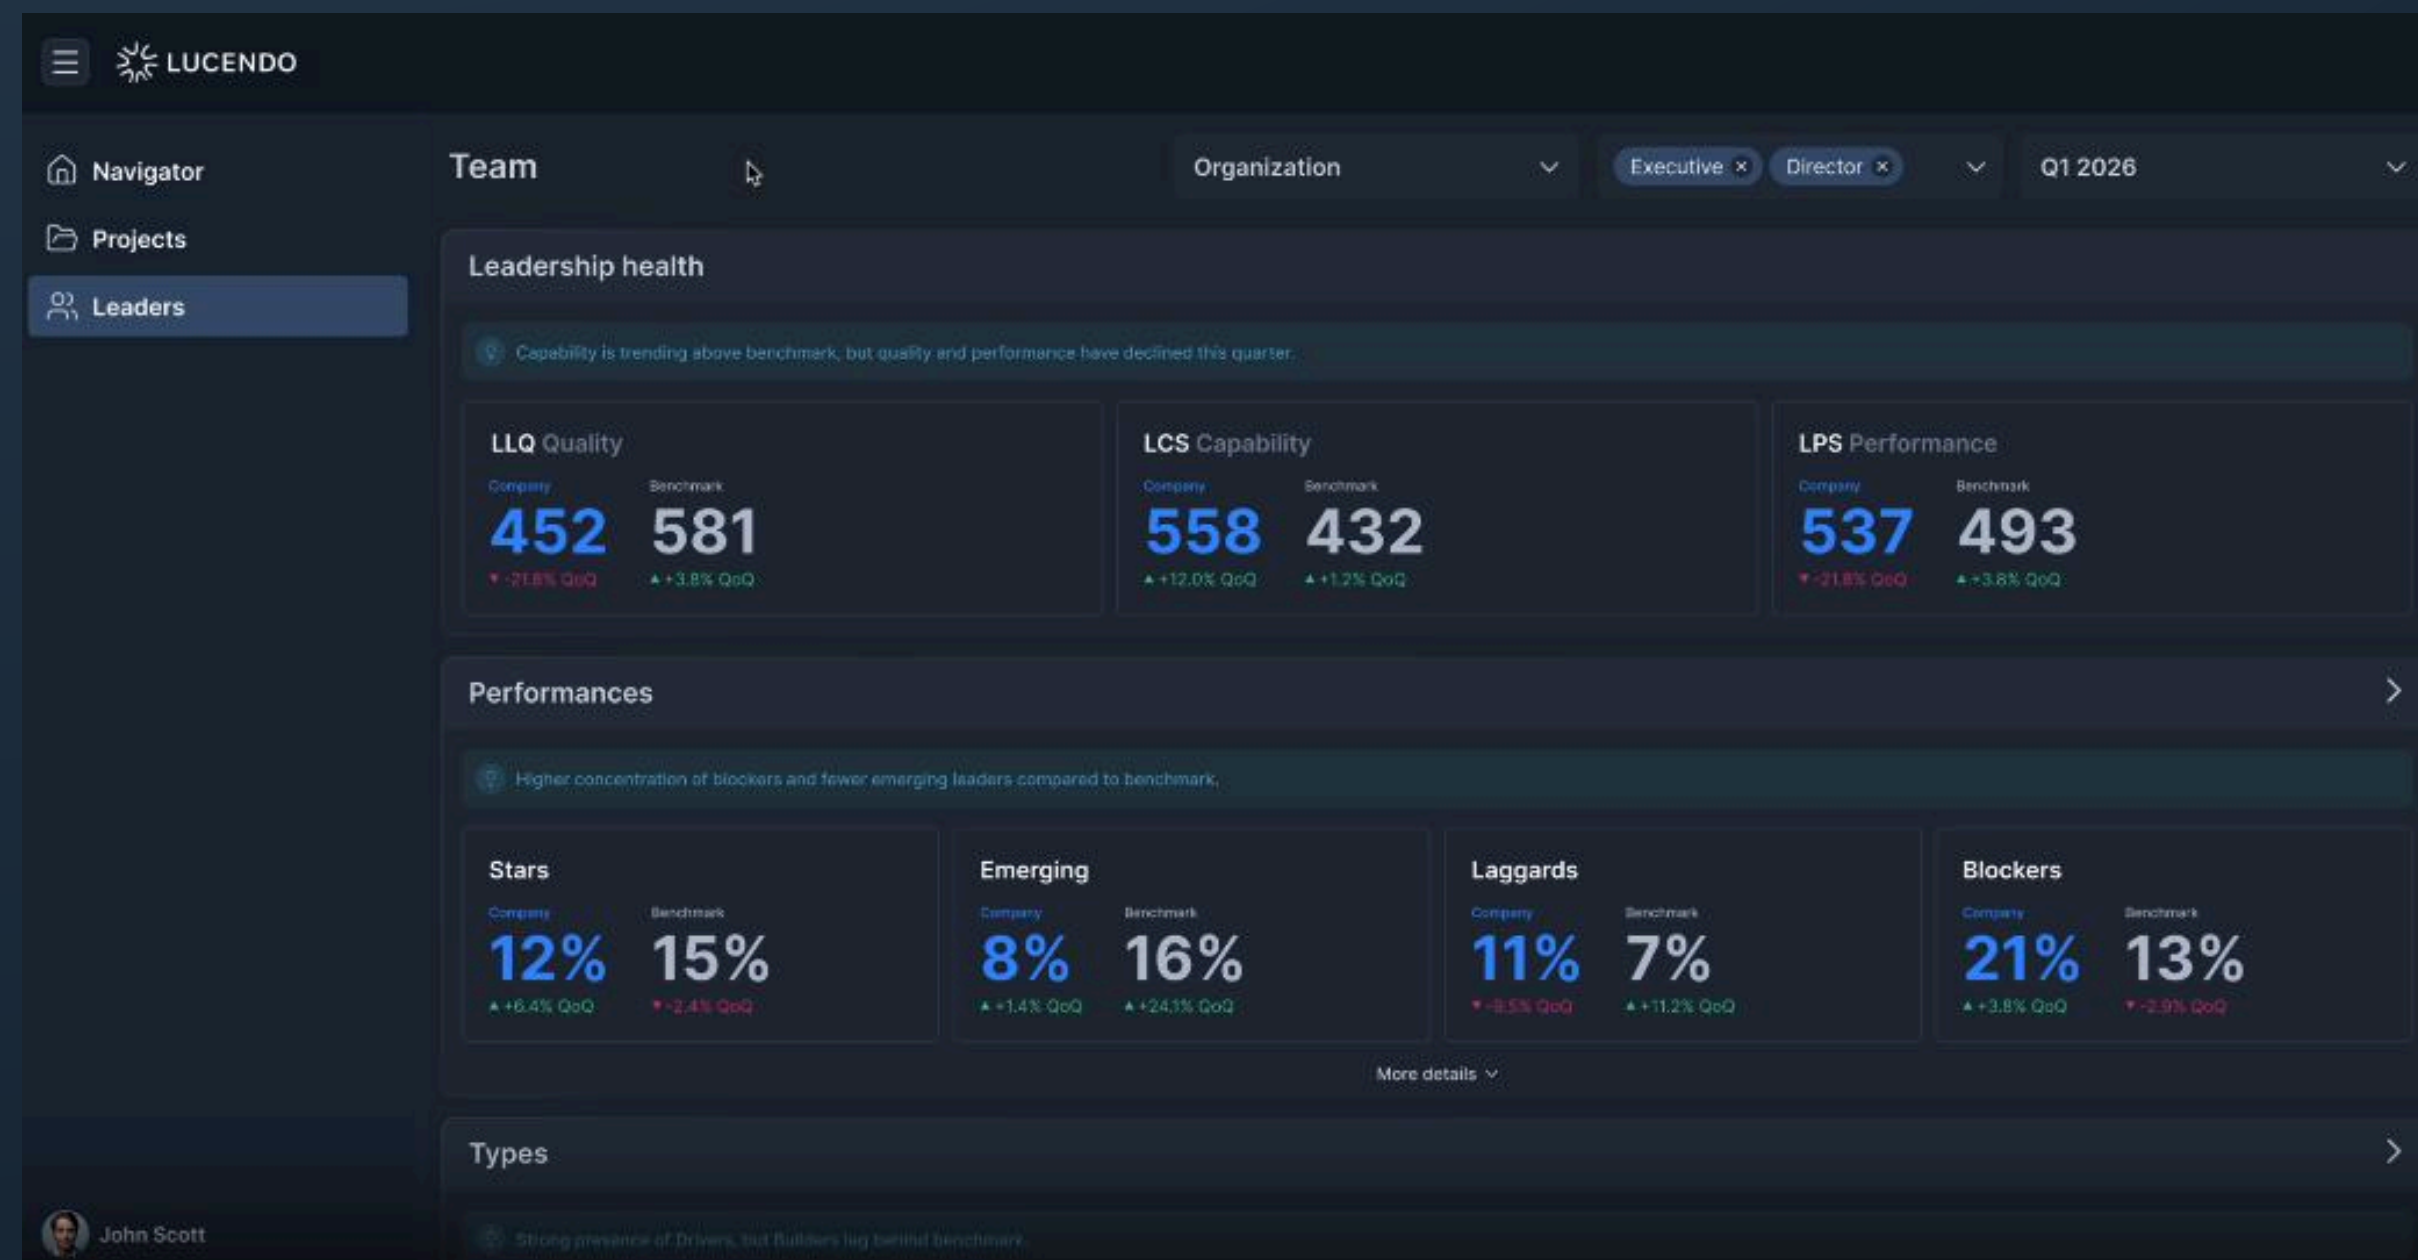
LUCENDO

Navigator
Projects
Leaders

John Scott

Team

Organization

Executive × Director ×

Q1 2026

Leadership health

Capability is trending above benchmark, but quality and performance have declined this quarter.

LLQ Quality
Company
452
▼ -21.8% QoQ
Benchmark
581
▲ +3.8% QoQ

LCS Capability
Company
558
▲ +12.0% QoQ
Benchmark
432
▲ +1.2% QoQ

LPS Performance
Company
537
▼ -21.8% QoQ
Benchmark
493
▲ +3.8% QoQ

Performances

Higher concentration of blockers and fewer emerging leaders compared to benchmark.

Stars
Company
12%
▲ +6.4% QoQ
Benchmark
15%
▼ -2.4% QoQ

Emerging
Company
8%
▲ +1.4% QoQ
Benchmark
16%
▲ +24.1% QoQ

Laggards
Company
11%
▼ -9.5% QoQ
Benchmark
7%
▲ +11.2% QoQ

Blockers
Company
21%
▲ +3.8% QoQ
Benchmark
13%
▼ -2.9% QoQ

More details

Types

Strong presence of Drivers, but Builders lag behind benchmark.